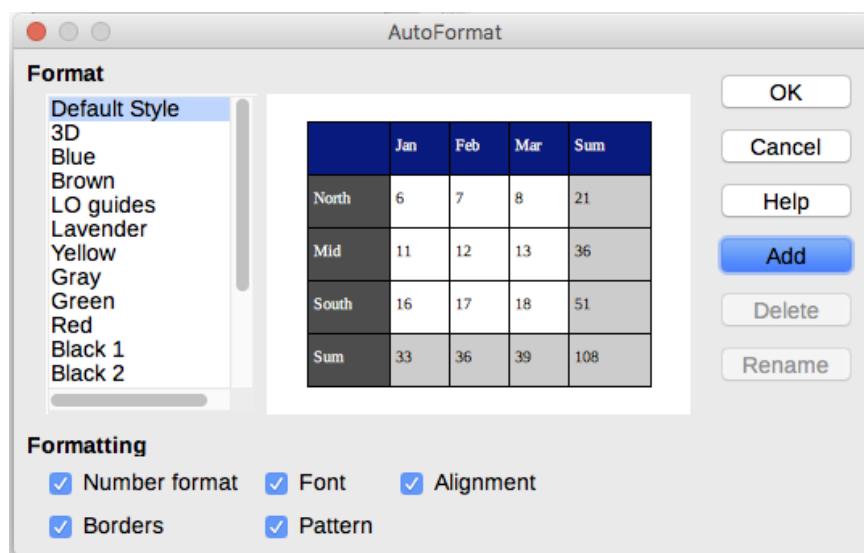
AutoFormat

Format

Default Style
3D
Blue
Brown
LO guides
Lavender
Yellow
Gray
Green
Red
Black 1
Black 2

| | Jan | Feb | Mar | Sum |
|---|---|---|---|---|
| North | 6 | 7 | 8 | 21 |
| Mid | 11 | 12 | 13 | 36 |
| South | 16 | 17 | 18 | 51 |
| Sum | 33 | 36 | 39 | 108 |

OK
Cancel
Help
Add
Delete
Rename

Formatting

Number format
Font
Alignment
Borders
Pattern